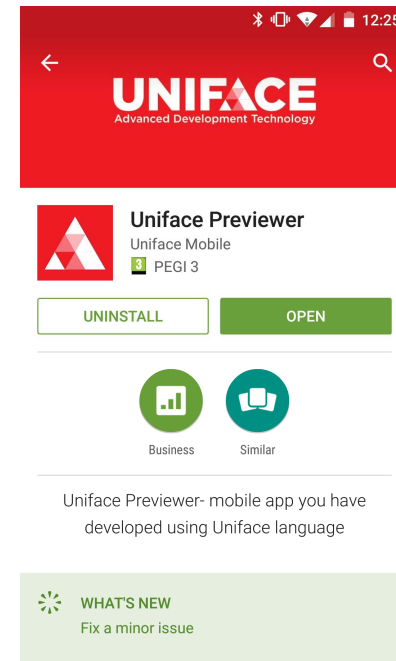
12:25

UNIFACE
Advanced Development Technology

Uniface Previewer
Uniface Mobile
3 PEGI 3

UNINSTALL
OPEN

Business
Similar

Uniface Previewer- mobile app you have developed using Uniface language

WHAT'S NEW
Fix a minor issue